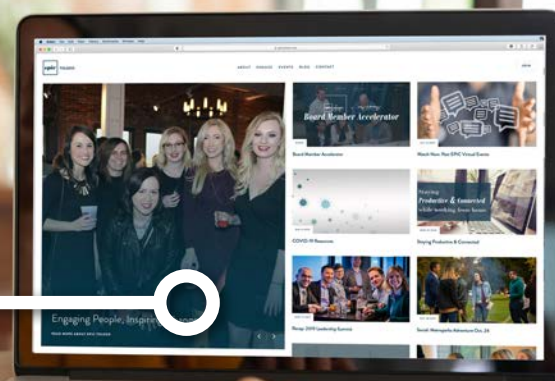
epic TOLEDO

ABOUT VENUES EVENTS BLOG CONTACT

Board Member Accelerator

Board Member Accelerator

Watch Now: EPIC Virtual Events

COVID-19 Resources

Staying Productive & Connected while working from home

Staying Productive & Connected

Recap: 2019 Leadership Summit

Social: Metroparks Adventure Dec. 24

Engaging People, Inspiring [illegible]

READ MORE ABOUT EPIC TOLEDO